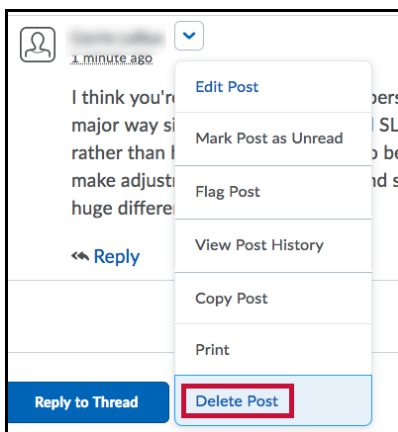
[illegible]
1 minute ago

I think you'r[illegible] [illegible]pers
major way si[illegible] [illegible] SL
rather than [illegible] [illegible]o be
make adjust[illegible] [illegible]nd s
huge differe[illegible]

Reply

Edit Post
Mark Post as Unread
Flag Post
View Post History
Copy Post
Print
Delete Post

Reply to Thread